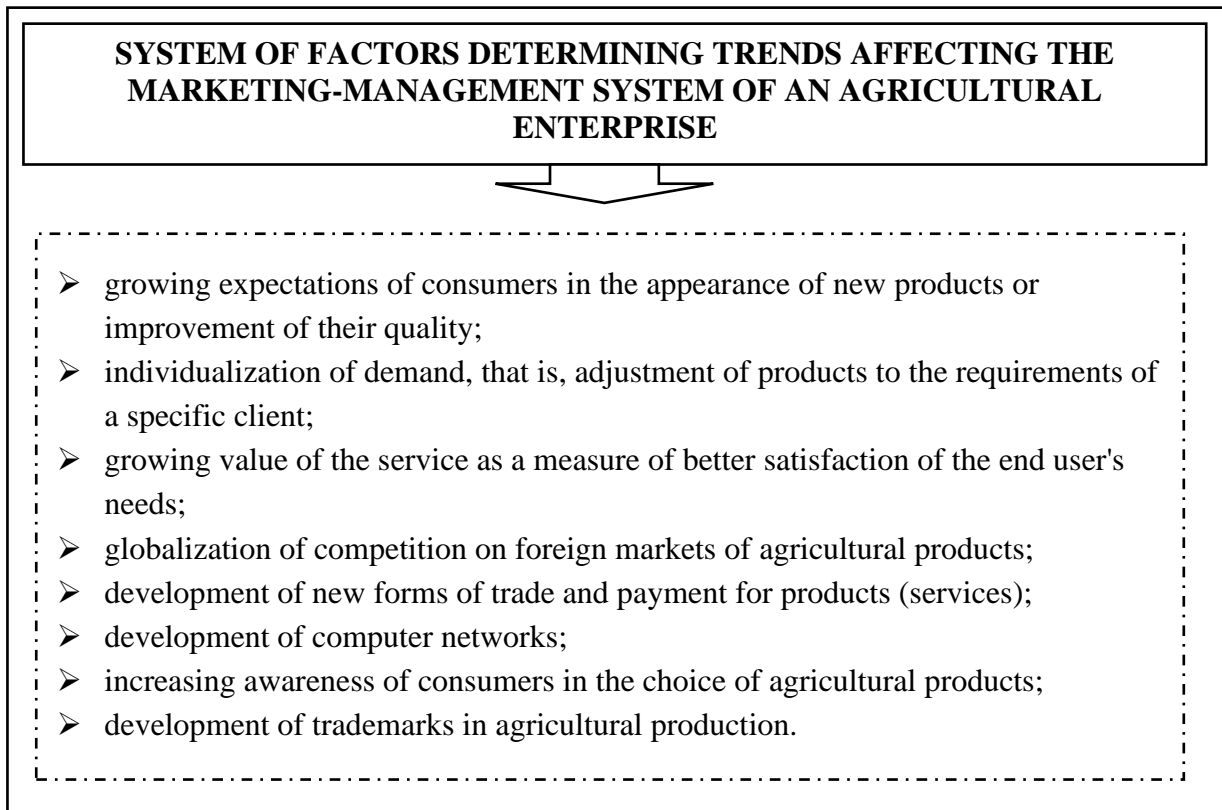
SYSTEM OF FACTORS DETERMINING TRENDS AFFECTING THE MARKETING-MANAGEMENT SYSTEM OF AN AGRICULTURAL ENTERPRISE

- growing expectations of consumers in the appearance of new products or improvement of their quality;
- individualization of demand, that is, adjustment of products to the requirements of a specific client;
- growing value of the service as a measure of better satisfaction of the end user's needs;
- globalization of competition on foreign markets of agricultural products;
- development of new forms of trade and payment for products (services);
- development of computer networks;
- increasing awareness of consumers in the choice of agricultural products;
- development of trademarks in agricultural production.